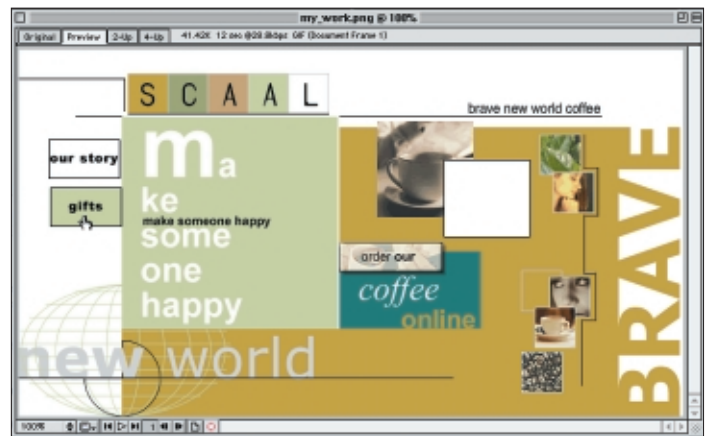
my_work.png @ 100%

Original | Preview | 2-Up | 4-Up | 41.42K 12 sec @28.8kbps GIF (Document Frame 1)

S C A A L

brave new world coffee

our story

gifts

m a
ke
make someone happy
some
one
happy

order our
coffee
online

BRAVE

new world

100%